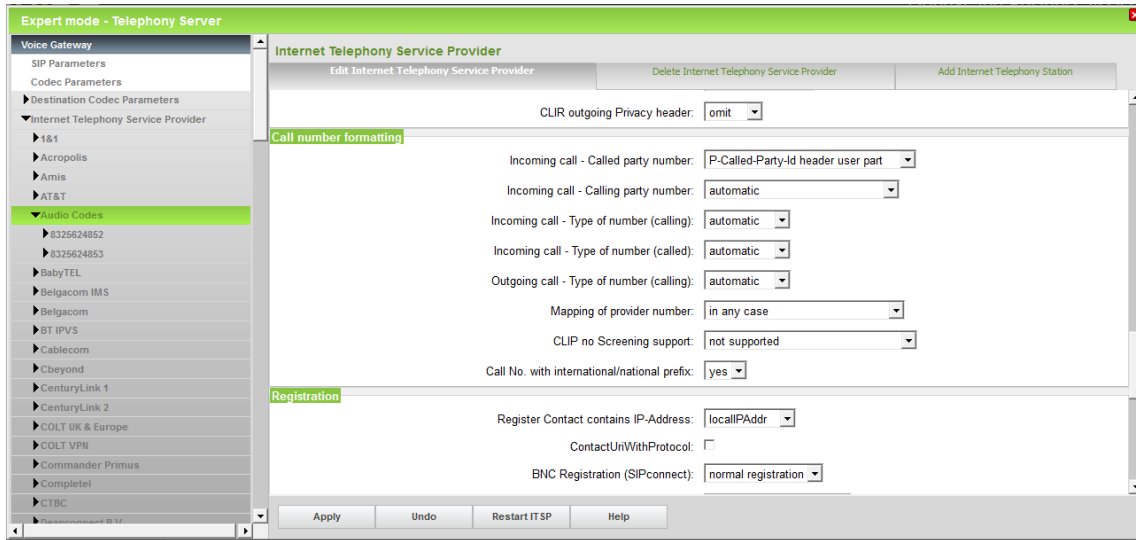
Expert mode - Telephony Server

Voice Gateway
SIP Parameters
Codec Parameters
Destination Codec Parameters
Internet Telephony Service Provider
1&1
Acropolis
Amis
AT&T
Audio Codes
8325624852
8325624853
BabyTEL
Belgacom IMS
Belgacom
BT IPVS
Cablecom
Cbeyond
CenturyLink 1
CenturyLink 2
COLT UK & Europe
COLT VPN
Commander Primus
Completel
CTBC
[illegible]

Internet Telephony Service Provider

Edit Internet Telephony Service Provider | Delete Internet Telephony Service Provider | Add Internet Telephony Station

CLIR outgoing Privacy header: omit

Call number formatting

Incoming call - Called party number: P-Called-Party-Id header user part
Incoming call - Calling party number: automatic
Incoming call - Type of number (calling): automatic
Incoming call - Type of number (called): automatic
Outgoing call - Type of number (calling): automatic
Mapping of provider number: in any case
CLIP no Screening support: not supported
Call No. with international/national prefix: yes

Registration

Register Contact contains IP-Address: localIPAddr
ContactUriWithProtocol:
BNC Registration (SIPconnect): normal registration

Apply | Undo | Restart ITSP | Help